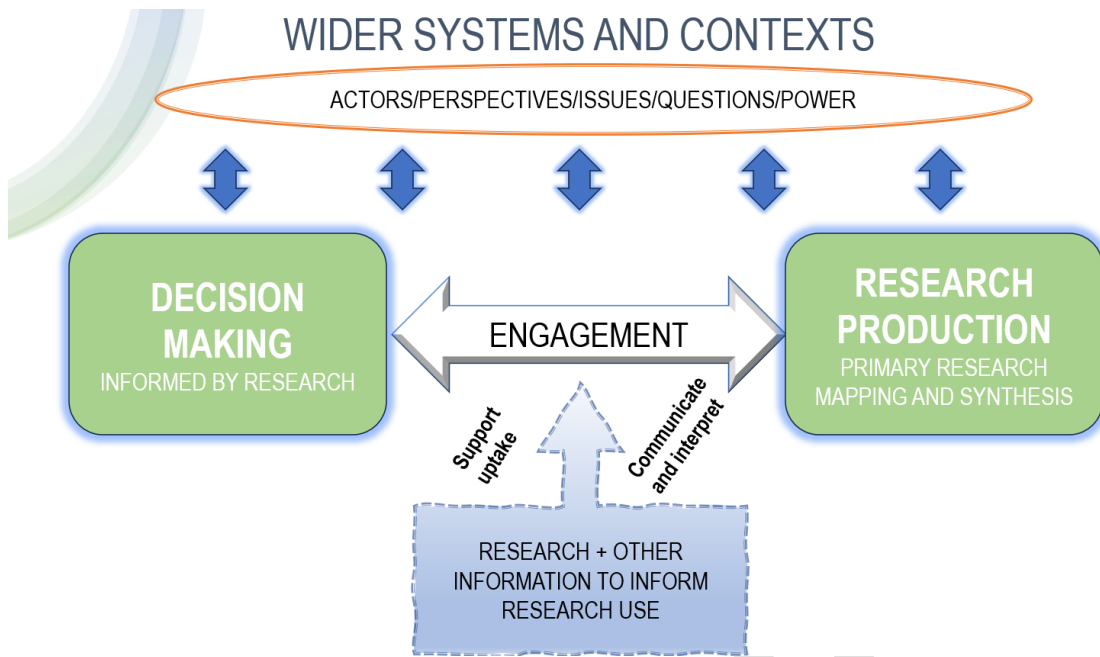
WIDER SYSTEMS AND CONTEXTS

ACTORS/PERSPECTIVES/ISSUES/QUESTIONS/POWER

DECISION MAKING
INFORMED BY RESEARCH

ENGAGEMENT

RESEARCH PRODUCTION
PRIMARY RESEARCH
MAPPING AND SYNTHESIS

Support uptake

Communicate and interpret

RESEARCH + OTHER INFORMATION TO INFORM RESEARCH USE